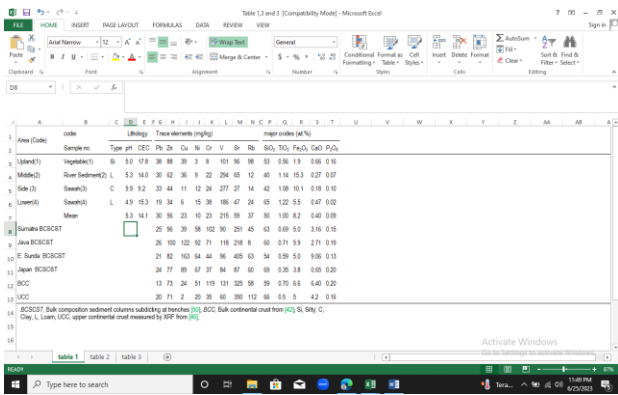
Table 1,3 and 3 [Compatibility Mode] - Microsoft Excel
? – □ ×
FILE HOME INSERT PAGE LAYOUT FORMULAS DATA REVIEW VIEW Sign in
Paste
Arial Narrow 12 A A
B I U
Wrap Text
Merge & Center
General
$ % ,
Conditional Formatting
Format as Table
Cell Styles
Insert Delete Format
AutoSum
Fill
Clear
Sort & Filter
Find & Select
Clipboard Font Alignment Number Styles Cells Editing
D8 fx
A B C D E F G H I J K L M N O P Q R S T U V W X Y Z AA AB A

| | A | B | C | D | E | F | G | H | I | J | K | L | M | N | O | P | Q | R | S | T |
|---|---|---|---|---|---|---|---|---|---|---|---|---|---|---|---|---|---|---|---|---|
| 1 | Area (Code) | code | | Lithology | | | Trace elements (mg/kg) | | | | | | | | major oxides (wt %) | | | | | |
| 2 | | Sample no. | | Type | pH | CEC | Pb | Zn | Cu | Ni | Cr | V | Sr | Rb | $SiO_2$ | $TiO_2$ | $Fe_2O_3$ | CaO | $P_2O_5$ | |
| 3 | Upland(1) | Vegetable(1) | | Si | 5.0 | 17.8 | 38 | 88 | 39 | 3 | 8 | 101 | 96 | 98 | 53 | 0.56 | 1.9 | 0.66 | 0.16 | |
| 4 | Middle(2) | River Sediment(2) | | L | 5.3 | 14.0 | 30 | 62 | 36 | 9 | 22 | 294 | 65 | 12 | 40 | 1.14 | 15.3 | 0.27 | 0.07 | |
| 5 | Side (3) | Sawah(3) | | C | 5.9 | 9.2 | 33 | 44 | 11 | 12 | 24 | 277 | 27 | 14 | 42 | 1.06 | 10.1 | 0.18 | 0.10 | |
| 6 | Lower(4) | Sawah(4) | | L | 4.9 | 15.3 | 19 | 34 | 6 | 15 | 38 | 186 | 47 | 24 | 65 | 1.22 | 5.5 | 0.47 | 0.02 | |
| 7 | | Mean | | | 5.3 | 14.1 | 30 | 56 | 23 | 10 | 23 | 215 | 59 | 37 | 50 | 1.00 | 8.2 | 0.40 | 0.09 | |
| 8 | Sumatra BCSCST | | | | | | 25 | 96 | 39 | 58 | 102 | 90 | 251 | 45 | 63 | 0.69 | 5.0 | 3.16 | 0.15 | |
| 9 | Java BCSCST | | | | | | 26 | 100 | 122 | 92 | 71 | 118 | 218 | 8 | 60 | 0.71 | 5.9 | 2.71 | 0.19 | |
| 10 | E. Sunda BCSCST | | | | | | 21 | 82 | 163 | 64 | 44 | 96 | 405 | 63 | 54 | 0.59 | 5.0 | 9.06 | 0.13 | |
| 11 | Japan BCSCST | | | | | | 24 | 77 | 69 | 67 | 37 | 84 | 87 | 60 | 69 | 0.35 | 3.8 | 0.65 | 0.20 | |
| 12 | BCC | | | | | | 13 | 73 | 24 | 51 | 119 | 131 | 325 | 58 | 59 | 0.70 | 6.6 | 6.40 | 0.20 | |
| 13 | UCC | | | | | | 20 | 71 | 2 | 20 | 35 | 60 | 350 | 112 | 66 | 0.5 | 5 | 4.2 | 0.16 | |

14 BCSCST, Bulk composition sediment columns subducting at trenches [50]; BCC, Bulk continental crust from [42]; Si, Silty; C, Clay; L, Loam; UCC, upper continental crust measured by XRF from [46].
15
16
17

Activate Windows
Go to Settings to activate Windows.

table 1 | table 2 | table 3 | ⊕
READY 87%
Type here to search
Tera... 11:49 PM 6/25/2023